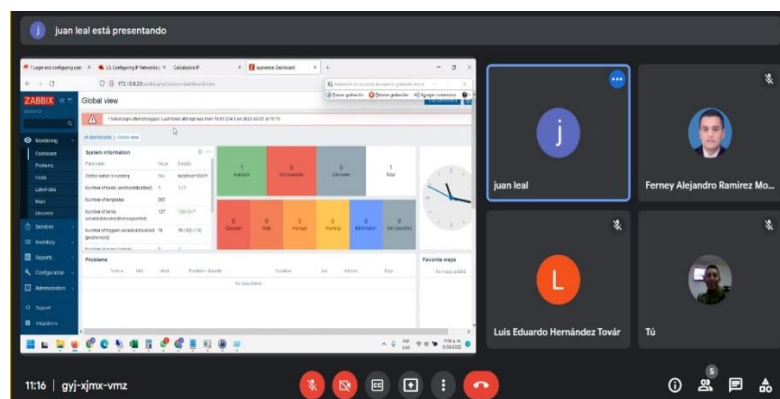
j juan leal está presentando

ZABBIX

Global view

Monitoring
Dashboard
Problems
Hosts
Latest data
Maps
Discovery
Services
Inventory
Reports
Configuration
Administration
Support
Integrations

System information

Parameter | Value | Details

Zabbix server is running
Number of hosts (enabled/disabled)
Number of templates
Number of items (enabled/disabled/not supported)
Number of triggers (enabled/disabled [problem/ok])

Problems

No data found.

Favorite maps

juan leal

Ferney Alejandro Ramirez Mo...

Luis Eduardo Hernández Továr

Tú

11:16 | gyj-xjmx-vmz

5